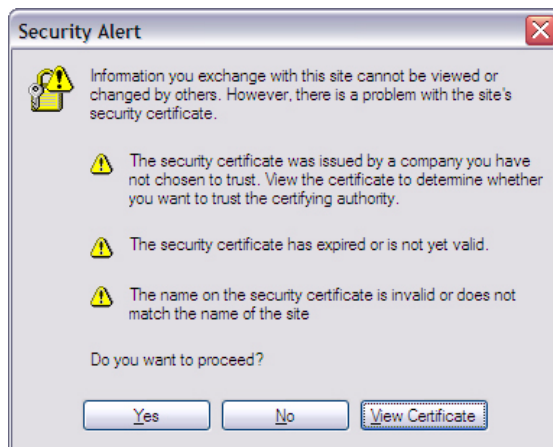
Security Alert

Information you exchange with this site cannot be viewed or changed by others. However, there is a problem with the site's security certificate.

The security certificate was issued by a company you have not chosen to trust. View the certificate to determine whether you want to trust the certifying authority.

The security certificate has expired or is not yet valid.

The name on the security certificate is invalid or does not match the name of the site

Do you want to proceed?

Yes

No

View Certificate